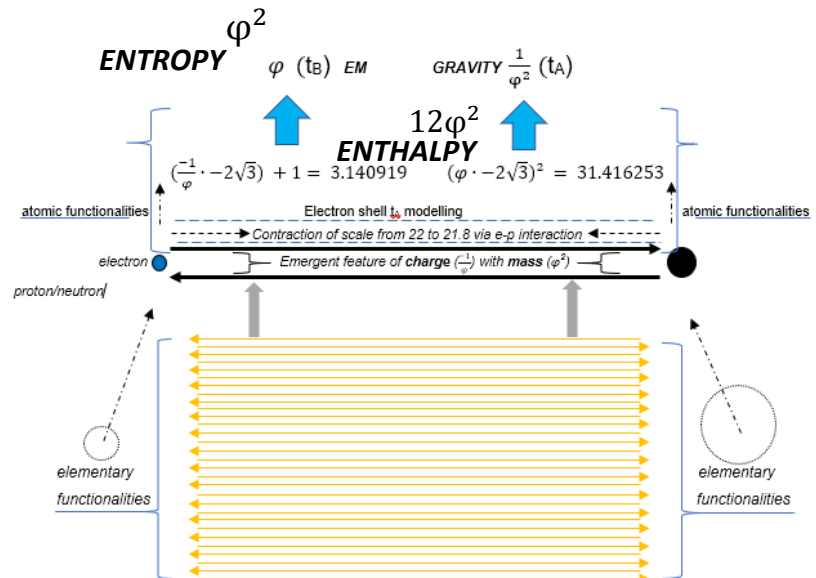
$\varphi^2$
ENTROPY $\varphi$ (t$_B$) EM GRAVITY $\frac{1}{\varphi^2}$ (t$_A$)

$12\varphi^2$
ENTHALPY

$(\frac{-1}{\varphi} \cdot -2\sqrt{3}) + 1 = 3.140919$ $(\varphi \cdot -2\sqrt{3})^2 = 31.416253$

atomic functionalities Electron shell t$_A$ modelling atomic functionalities

Contraction of scale from 22 to 21.8 via e-p interaction

electron Emergent feature of charge $(\frac{-1}{\varphi})$ with mass $(\varphi^2)$

proton/neutron

elementary functionalities

elementary functionalities